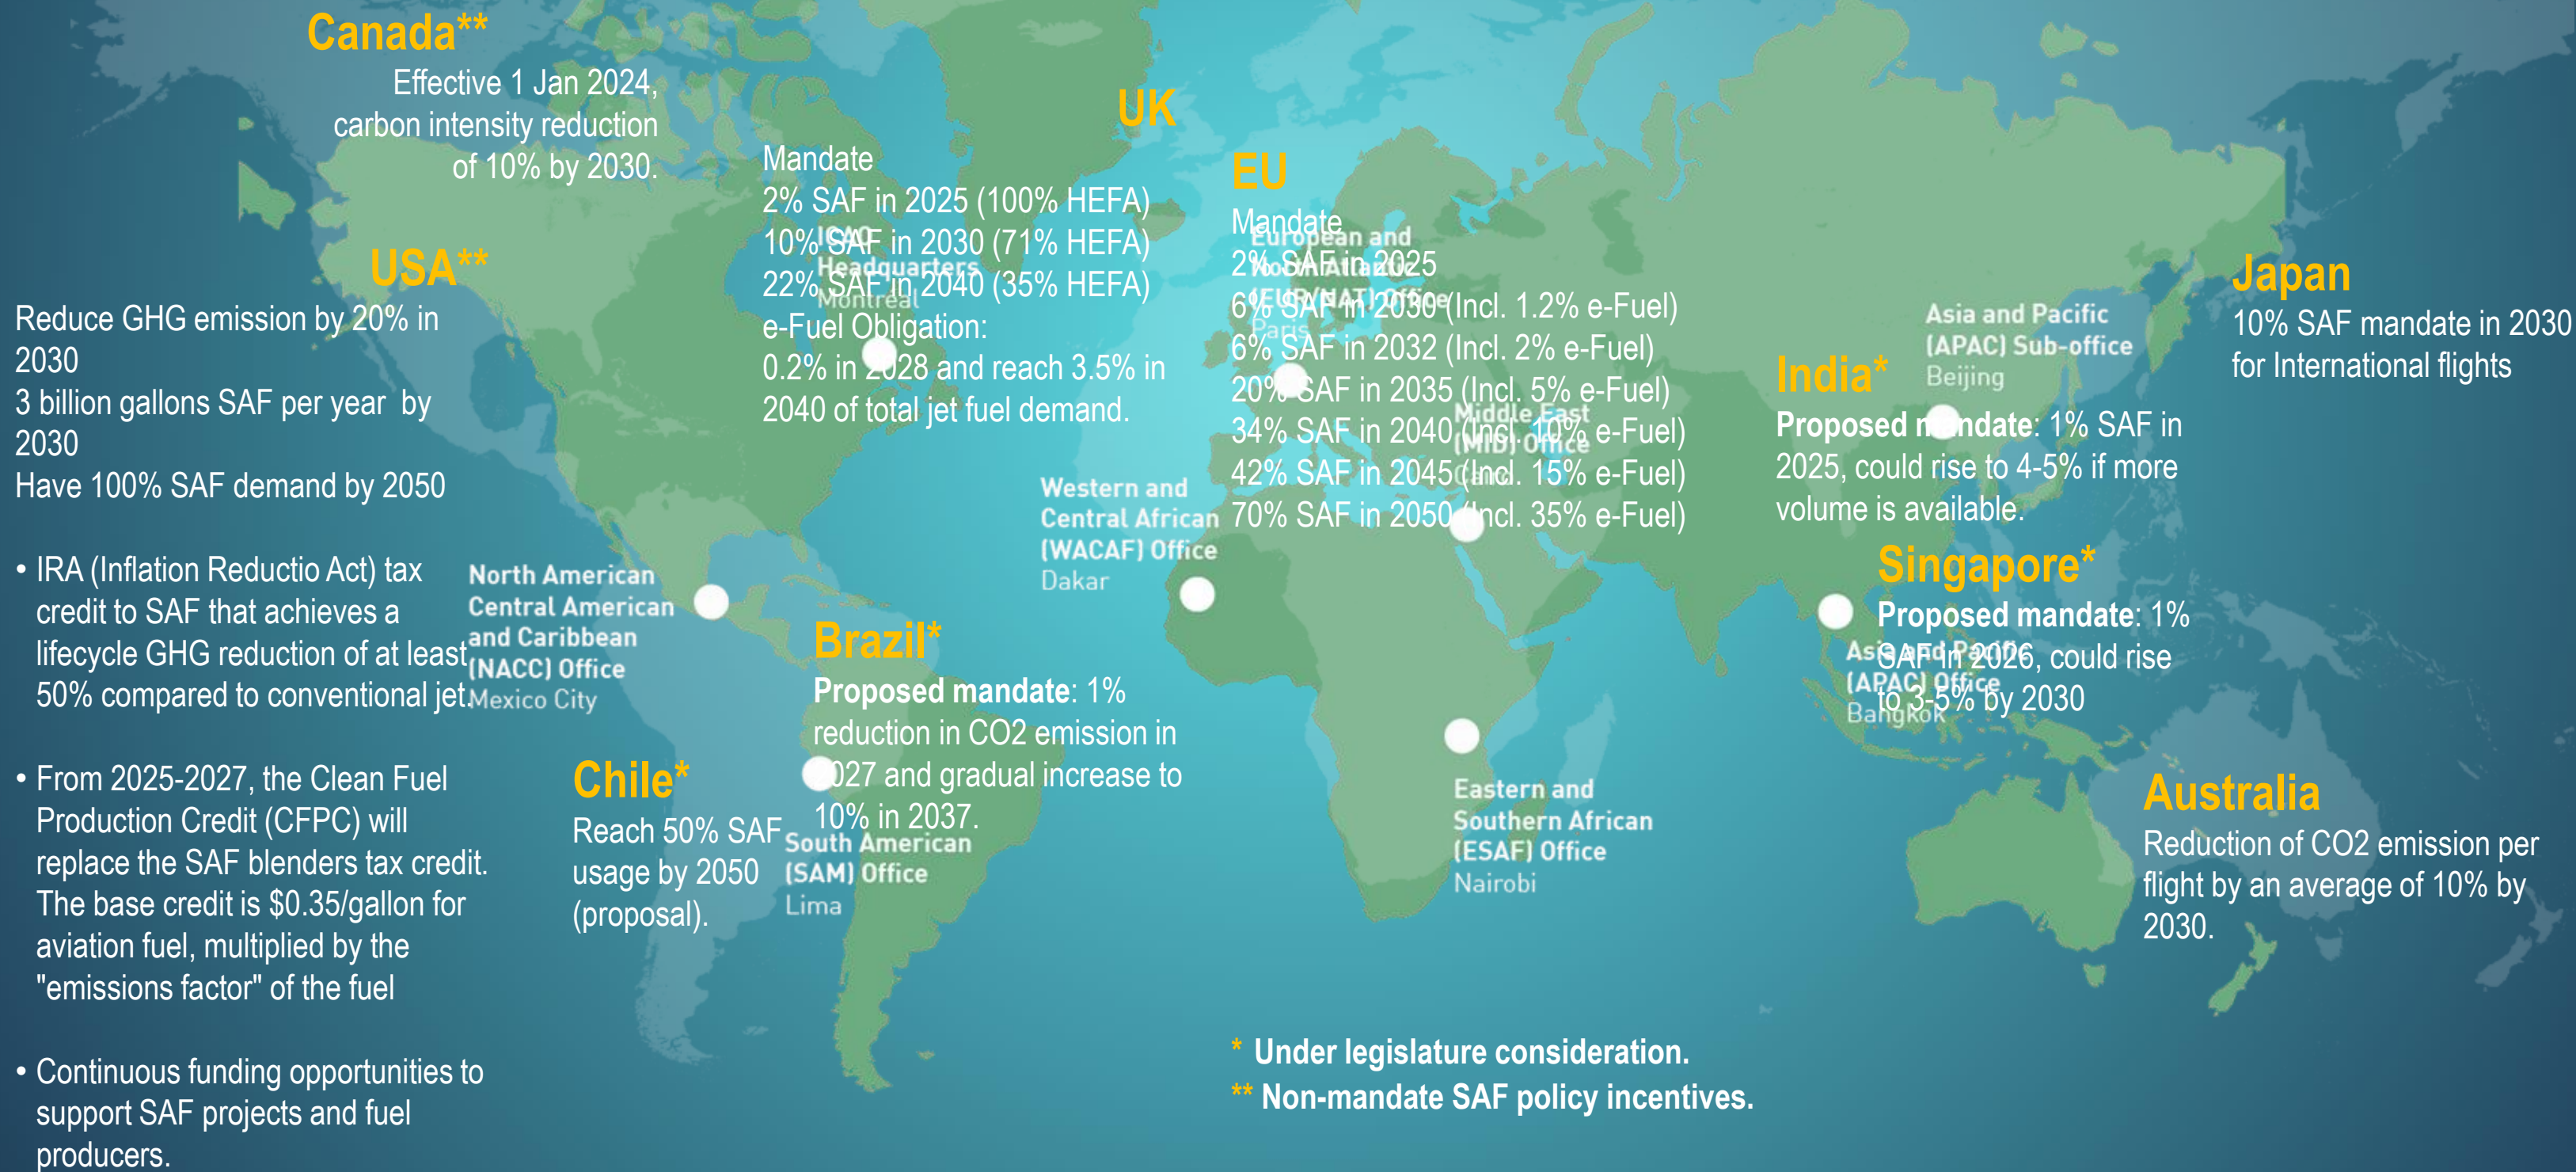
Canada**
Effective 1 Jan 2024, carbon intensity reduction of 10% by 2030.

USA**
Reduce GHG emission by 20% in 2030
3 billion gallons SAF per year by 2030
Have 100% SAF demand by 2050

• IRA (Inflation Reductio Act) tax credit to SAF that achieves a lifecycle GHG reduction of at least 50% compared to conventional jet.

• From 2025-2027, the Clean Fuel Production Credit (CFPC) will replace the SAF blenders tax credit. The base credit is $0.35/gallon for aviation fuel, multiplied by the "emissions factor" of the fuel

• Continuous funding opportunities to support SAF projects and fuel producers.

North American Central American and Caribbean (NACC) Office
Mexico City

ICAO Headquarters
Montreal

UK
Mandate
2% SAF in 2025 (100% HEFA)
10% SAF in 2030 (71% HEFA)
22% SAF in 2040 (35% HEFA)
e-Fuel Obligation:
0.2% in 2028 and reach 3.5% in 2040 of total jet fuel demand.

Western and Central African (WACAF) Office
Dakar

Brazil*
Proposed mandate: 1% reduction in CO2 emission in 2027 and gradual increase to 10% in 2037.

Chile*
Reach 50% SAF usage by 2050 (proposal).

South American (SAM) Office
Lima

EU
Mandate
2% SAF in 2025
6% SAF in 2030 (Incl. 1.2% e-Fuel)
6% SAF in 2032 (Incl. 2% e-Fuel)
20% SAF in 2035 (Incl. 5% e-Fuel)
34% SAF in 2040 (Incl. 10% e-Fuel)
42% SAF in 2045 (Incl. 15% e-Fuel)
70% SAF in 2050 (Incl. 35% e-Fuel)

European and North Atlantic (EUR/NAT) Office
Paris

Middle East (MID) Office

Eastern and Southern African (ESAF) Office
Nairobi

India*
Proposed mandate: 1% SAF in 2025, could rise to 4-5% if more volume is available.

Asia and Pacific (APAC) Sub-office
Beijing

Singapore*
Proposed mandate: 1% SAF in 2026, could rise to 3-5% by 2030

Asia and Pacific (APAC) Office
Bangkok

Japan
10% SAF mandate in 2030 for International flights

Australia
Reduction of CO2 emission per flight by an average of 10% by 2030.

* Under legislature consideration.
** Non-mandate SAF policy incentives.